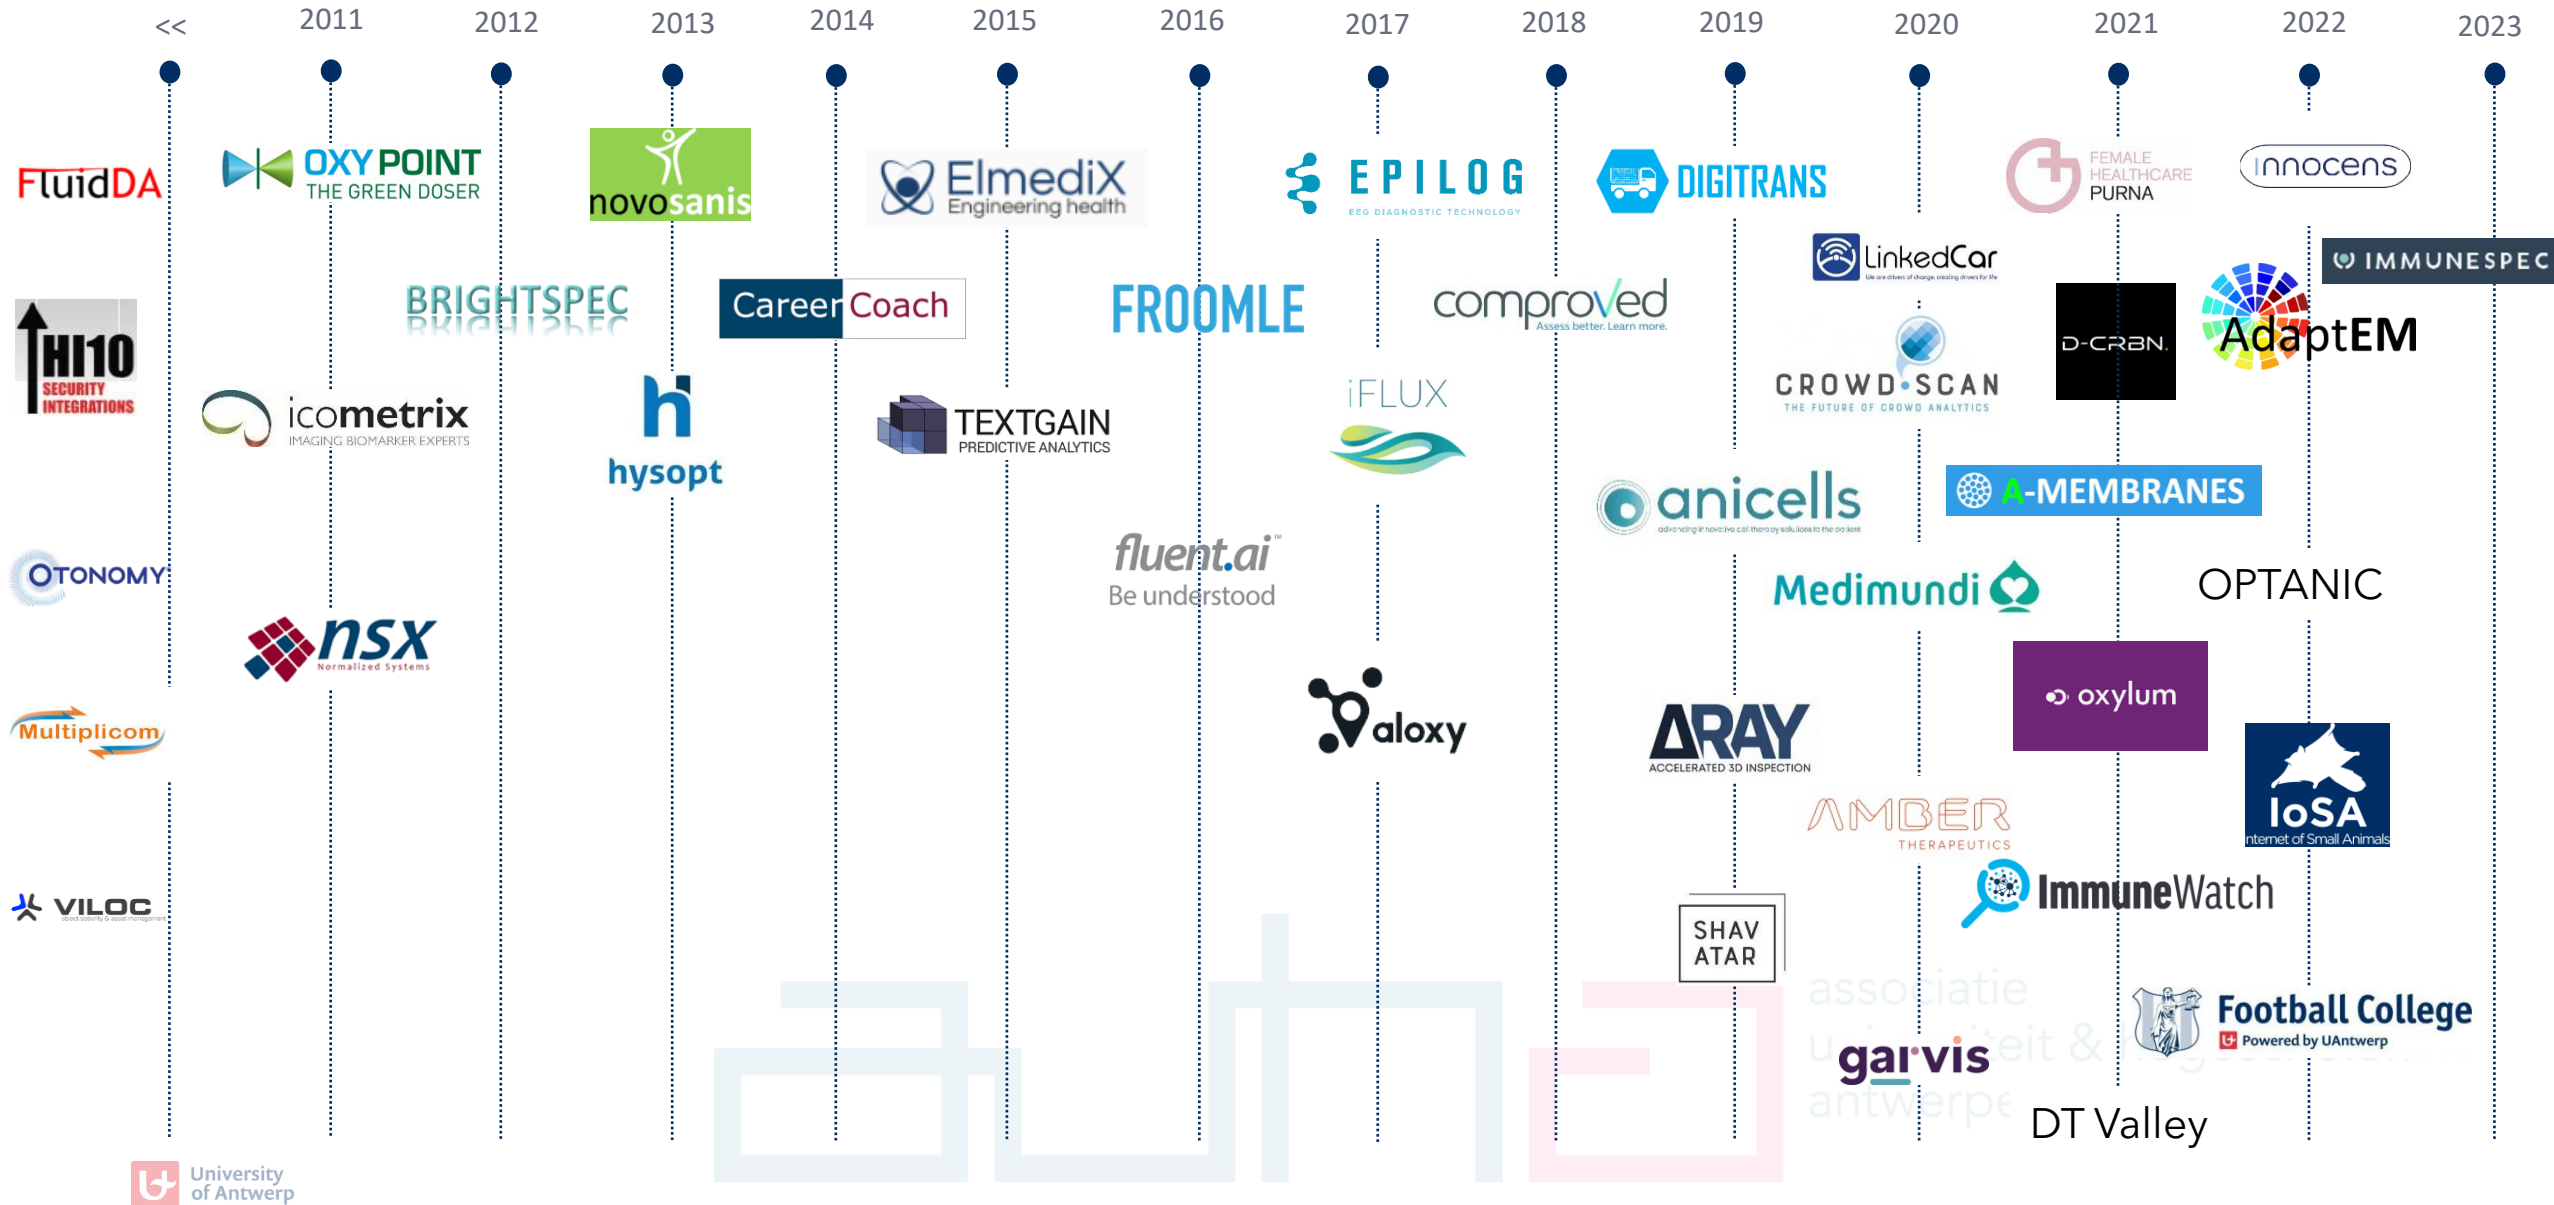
<< 2011 2012 2013 2014 2015 2016 2017 2018 2019 2020 2021 2022 2023

FluidDA

OXY POINT THE GREEN DOSER

novosanis

ElmediX Engineering health

EPILOG EEG DIAGNOSTIC TECHNOLOGY

DIGITRANS

FEMALE HEALTHCARE PURNA

innocens

LinkedCar

IMMUNESPEC

THI10 SECURITY INTEGRATIONS

BRIGHTSPEC

CareerCoach

FROOMLE

comproved Assess better. Learn more.

CROWD-SCAN THE FUTURE OF CROWD ANALYTICS

D-CRBN.

AdaptEM

icometrix IMAGING BIOMARKER EXPERTS

hysopt

TEXTGAIN PREDICTIVE ANALYTICS

iFLUX

anicells

A-MEMBRANES

OTONOMY

fluent.ai Be understood

Medimundi

OPTANIC

nsx Normalized Systems

aloxy

ARAY ACCELERATED 3D INSPECTION

oxylum

Multiplicom

AMBER THERAPEUTICS

IoSA Internet of Small Animals

ImmuneWatch

VILOC

SHAV ATAR

associatie universiteit & hogescholen antwerpen

garvis

Football College Powered by UAntwerp

DT Valley

University of Antwerp